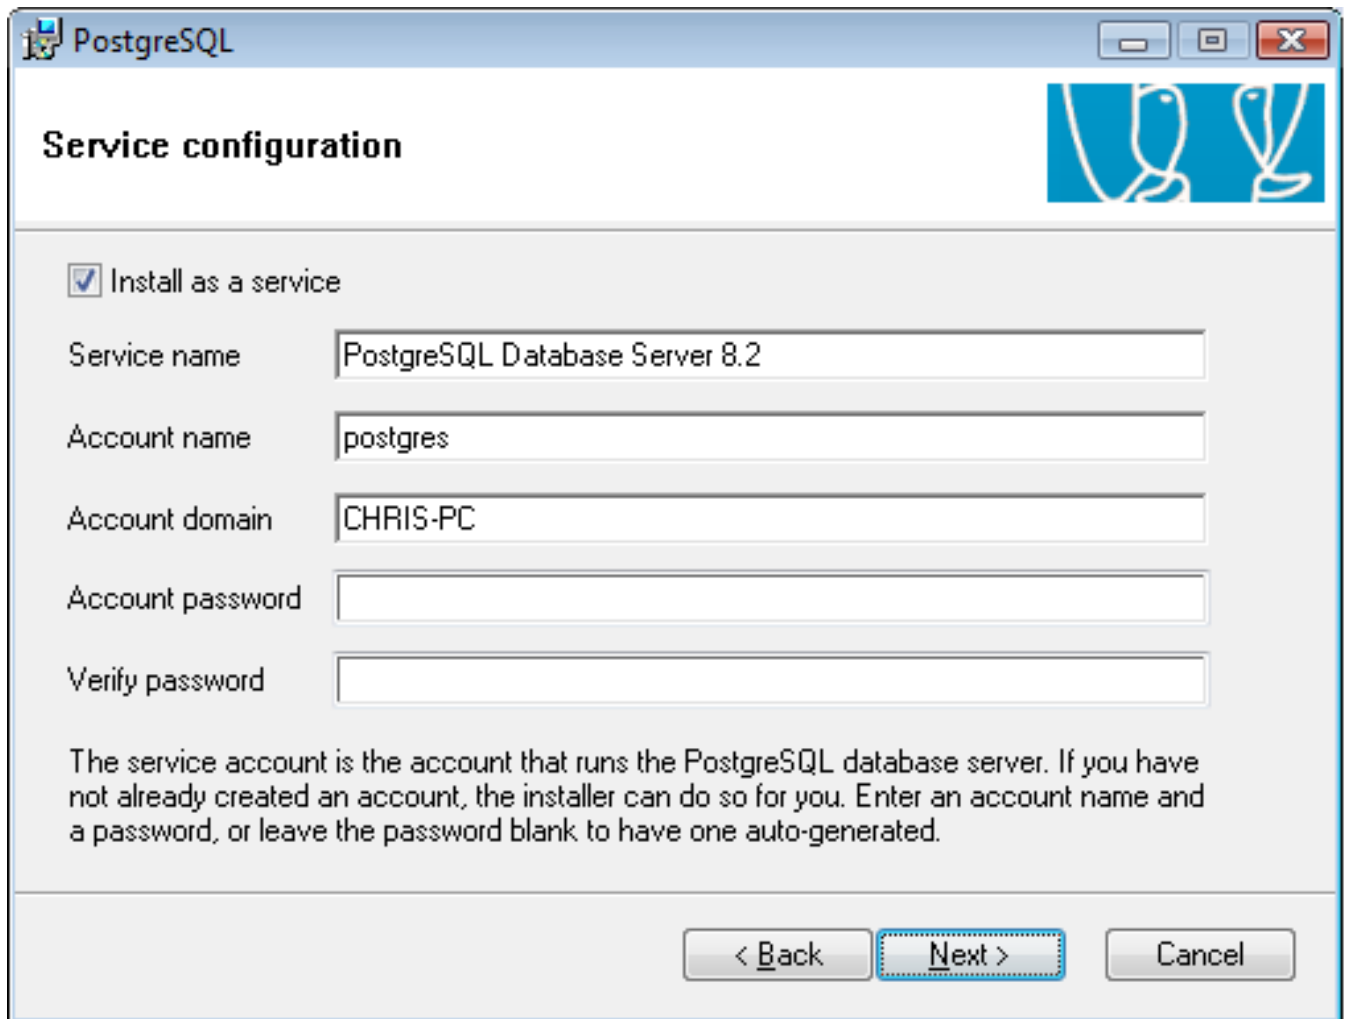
PostgreSQL

Service configuration

Install as a service

Service name PostgreSQL Database Server 8.2

Account name postgres

Account domain CHRIS-PC

Account password

Verify password

The service account is the account that runs the PostgreSQL database server. If you have not already created an account, the installer can do so for you. Enter an account name and a password, or leave the password blank to have one auto-generated.

< Back Next > Cancel